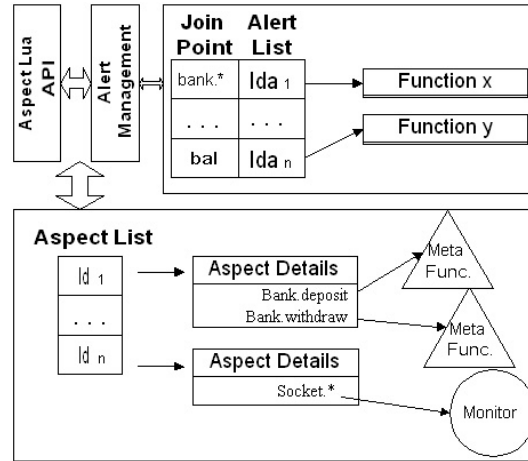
Aspect Lua API

Alert Management

| Join Point | Alert List |
|---|---|
| bank.* | Ida 1 |
| . . . | . . . |
| bal | Ida n |

Function x

Function y

Aspect List

| Id 1 |
|---|
| . . . |
| Id n |

Aspect Details

Bank.deposit

Bank.withdraw

Aspect Details

Socket.*

Meta Func.

Meta Func.

Monitor